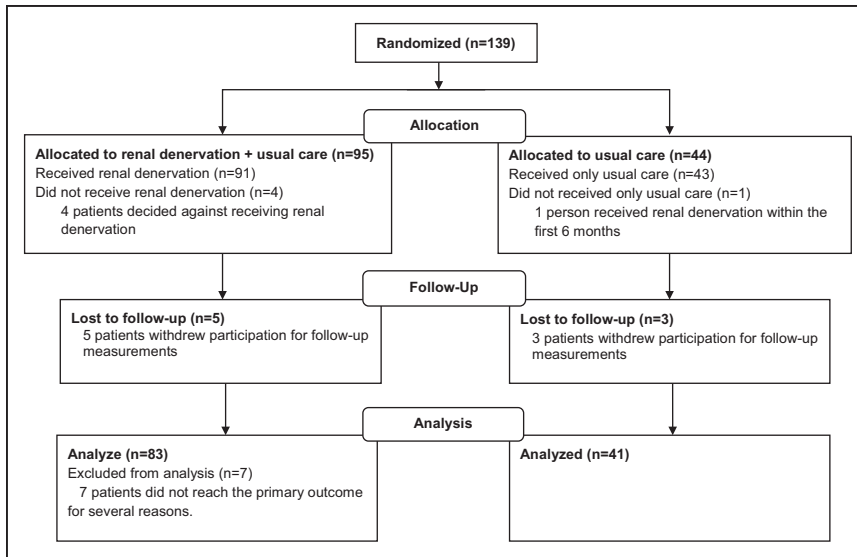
Randomized (n=139)

Allocation

Allocated to renal denervation + usual care (n=95)
Received renal denervation (n=91)
Did not receive renal denervation (n=4)
4 patients decided against receiving renal denervation

Allocated to usual care (n=44)
Received only usual care (n=43)
Did not received only usual care (n=1)
1 person received renal denervation within the first 6 months

Follow-Up

Lost to follow-up (n=5)
5 patients withdrew participation for follow-up measurements

Lost to follow-up (n=3)
3 patients withdrew participation for follow-up measurements

Analysis

Analyze (n=83)
Excluded from analysis (n=7)
7 patients did not reach the primary outcome for several reasons.

Analyzed (n=41)